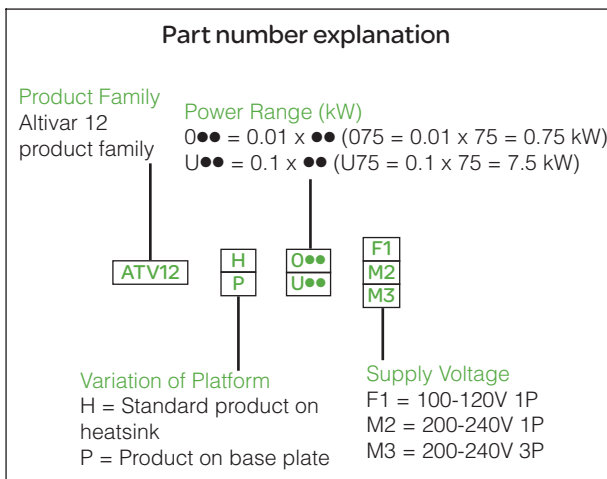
Part number explanation

Product Family
Altivar 12 product family

Power Range (kW)
0●● = 0.01 x ●● (075 = 0.01 x 75 = 0.75 kW)
U●● = 0.1 x ●● (U75 = 0.1 x 75 = 7.5 kW)

ATV12

H
P

0●●
U●●

F1
M2
M3

Variation of Platform
H = Standard product on heatsink
P = Product on base plate

Supply Voltage
F1 = 100-120V 1P
M2 = 200-240V 1P
M3 = 200-240V 3P